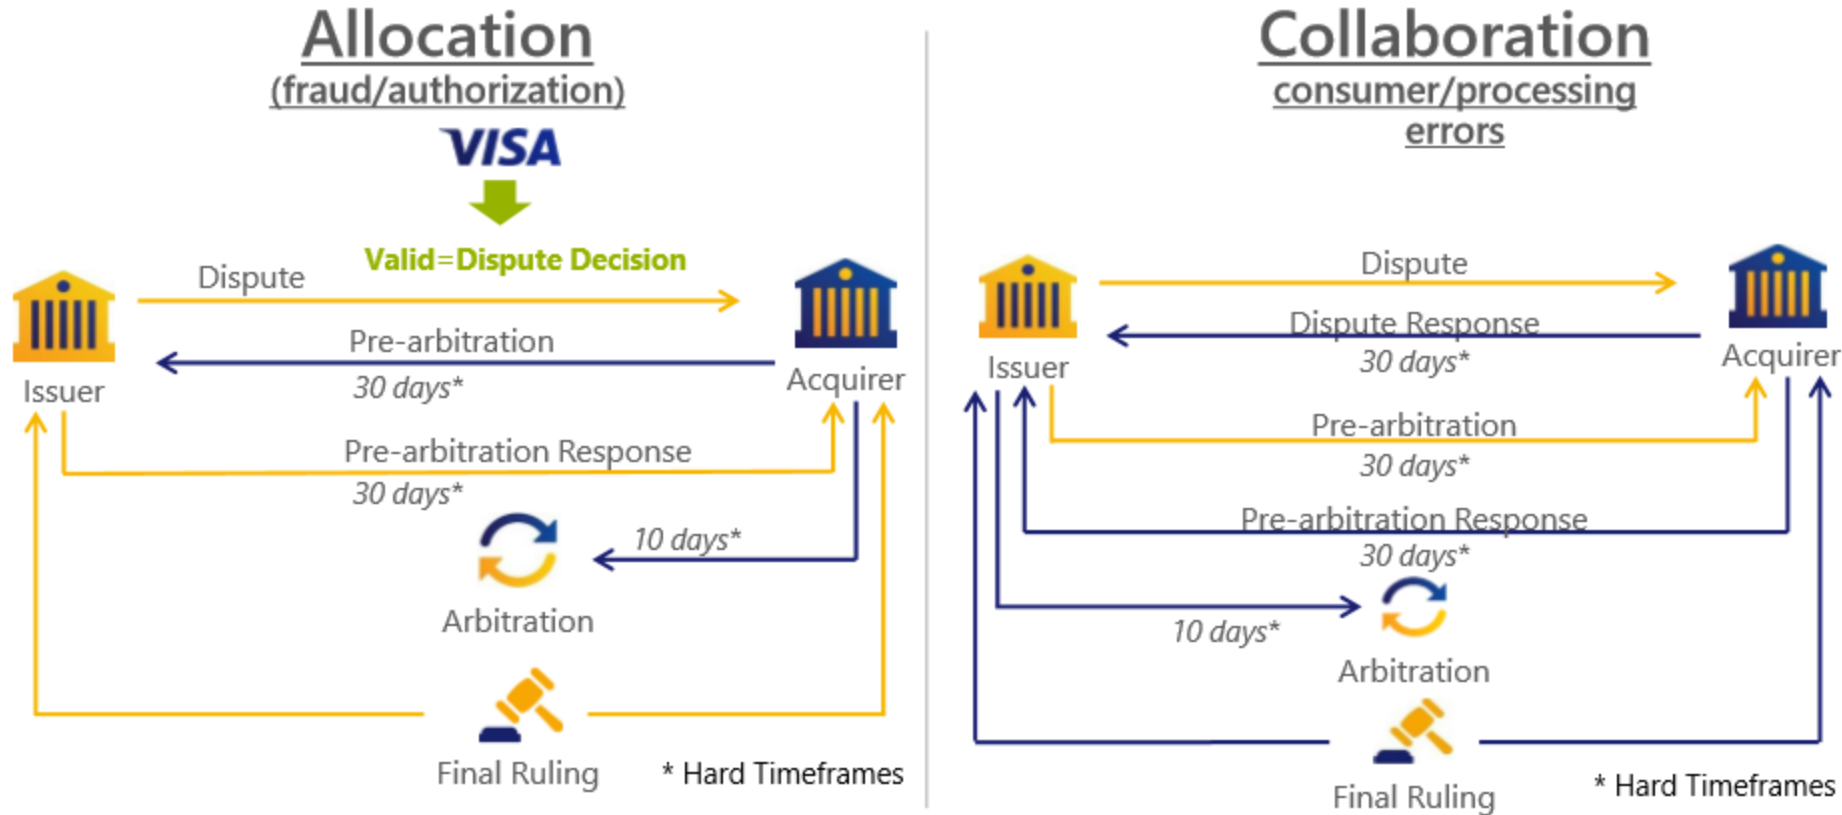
Allocation
(fraud/authorization)

VISA

Valid=Dispute Decision

Dispute

Issuer

Pre-arbitration
30 days*

Acquirer

Pre-arbitration Response
30 days*

10 days*

Arbitration

Final Ruling

* Hard Timeframes

Collaboration
consumer/processing errors

Dispute

Issuer

Dispute Response
30 days*

Acquirer

Pre-arbitration
30 days*

Pre-arbitration Response
30 days*

10 days*

Arbitration

Final Ruling

* Hard Timeframes